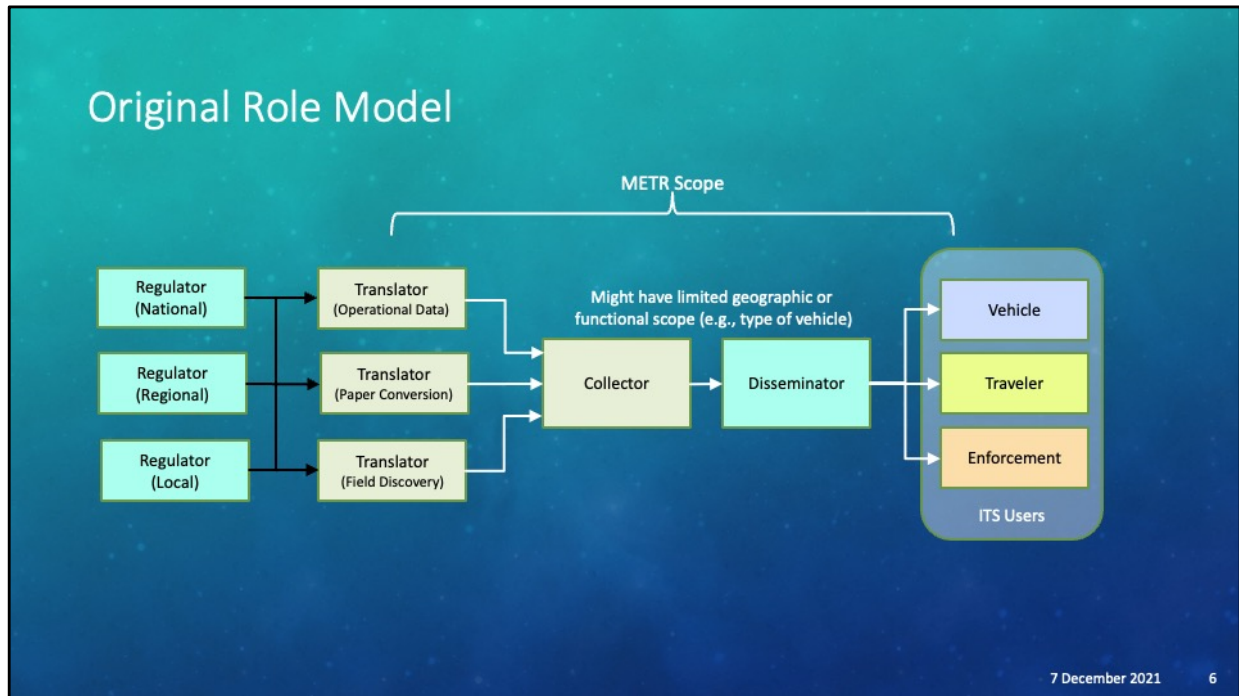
Original Role Model

METR Scope

Regulator (National)

Regulator (Regional)

Regulator (Local)

Translator (Operational Data)

Translator (Paper Conversion)

Translator (Field Discovery)

Might have limited geographic or functional scope (e.g., type of vehicle)

Collector

Disseminator

Vehicle

Traveler

Enforcement

ITS Users

7 December 2021 6